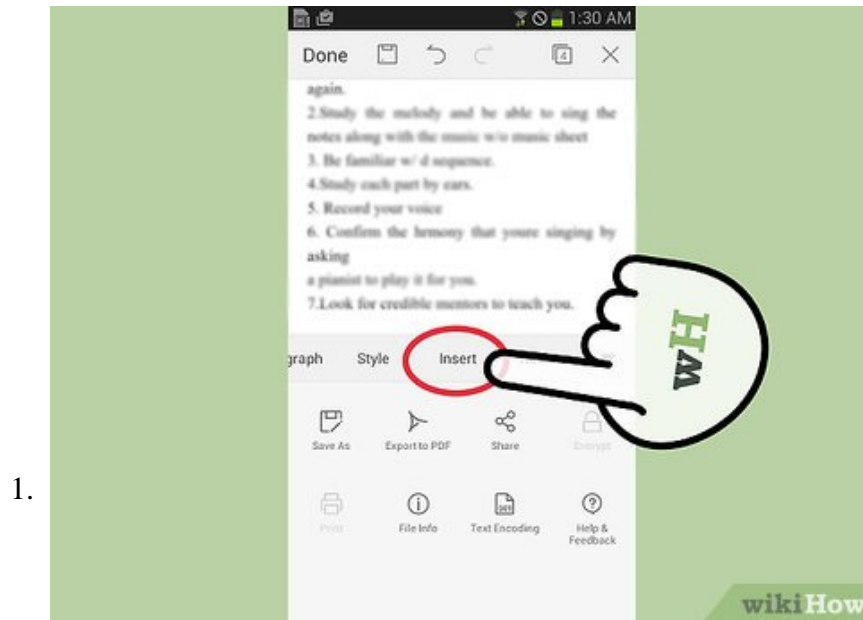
1:30 AM

Done

again.
2.Study the melody and be able to sing the notes along with the music w/o music sheet
3. Be familiar w/ d sequence.
4.Study each part by ears.
5. Record your voice
6. Confirm the hrmony that youre singing by asking
a pianist to play it for you.
7.Look for credible mentors to teach you.

graph Style Insert

Save As Export to PDF Share Encrypt

Print File Info Text Encoding Help & Feedback

wH

1.

wikiHow